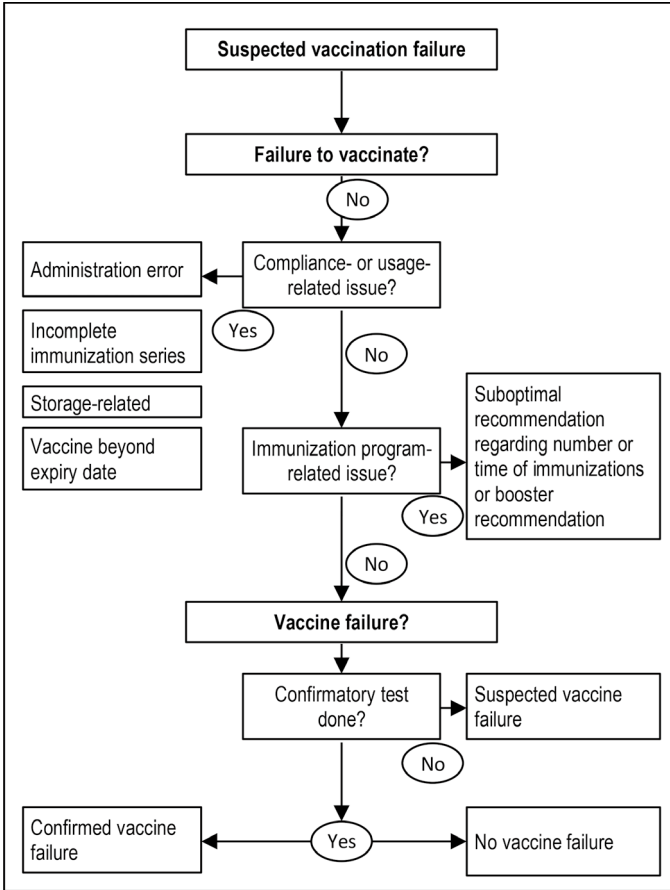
Suspected vaccination failure

Failure to vaccinate?

No

Administration error

Compliance- or usage-related issue?

Yes

Incomplete immunization series

No

Storage-related

Vaccine beyond expiry date

Immunization program-related issue?

Suboptimal recommendation regarding number or time of immunizations or booster recommendation

Yes

No

Vaccine failure?

Confirmatory test done?

Suspected vaccine failure

No

Confirmed vaccine failure

Yes

No vaccine failure